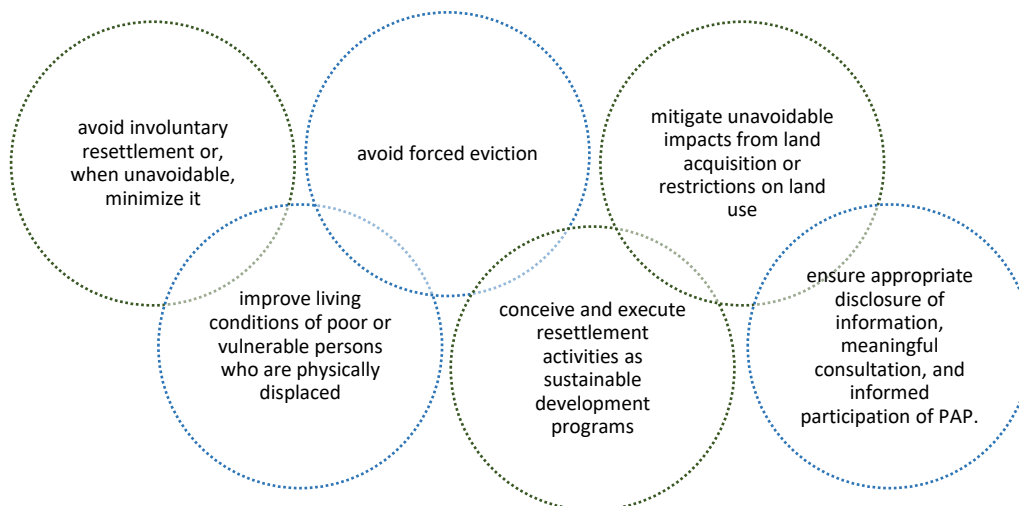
avoid involuntary resettlement or, when unavoidable, minimize it

avoid forced eviction

mitigate unavoidable impacts from land acquisition or restrictions on land use

improve living conditions of poor or vulnerable persons who are physically displaced

conceive and execute resettlement activities as sustainable development programs

ensure appropriate disclosure of information, meaningful consultation, and informed participation of PAP.